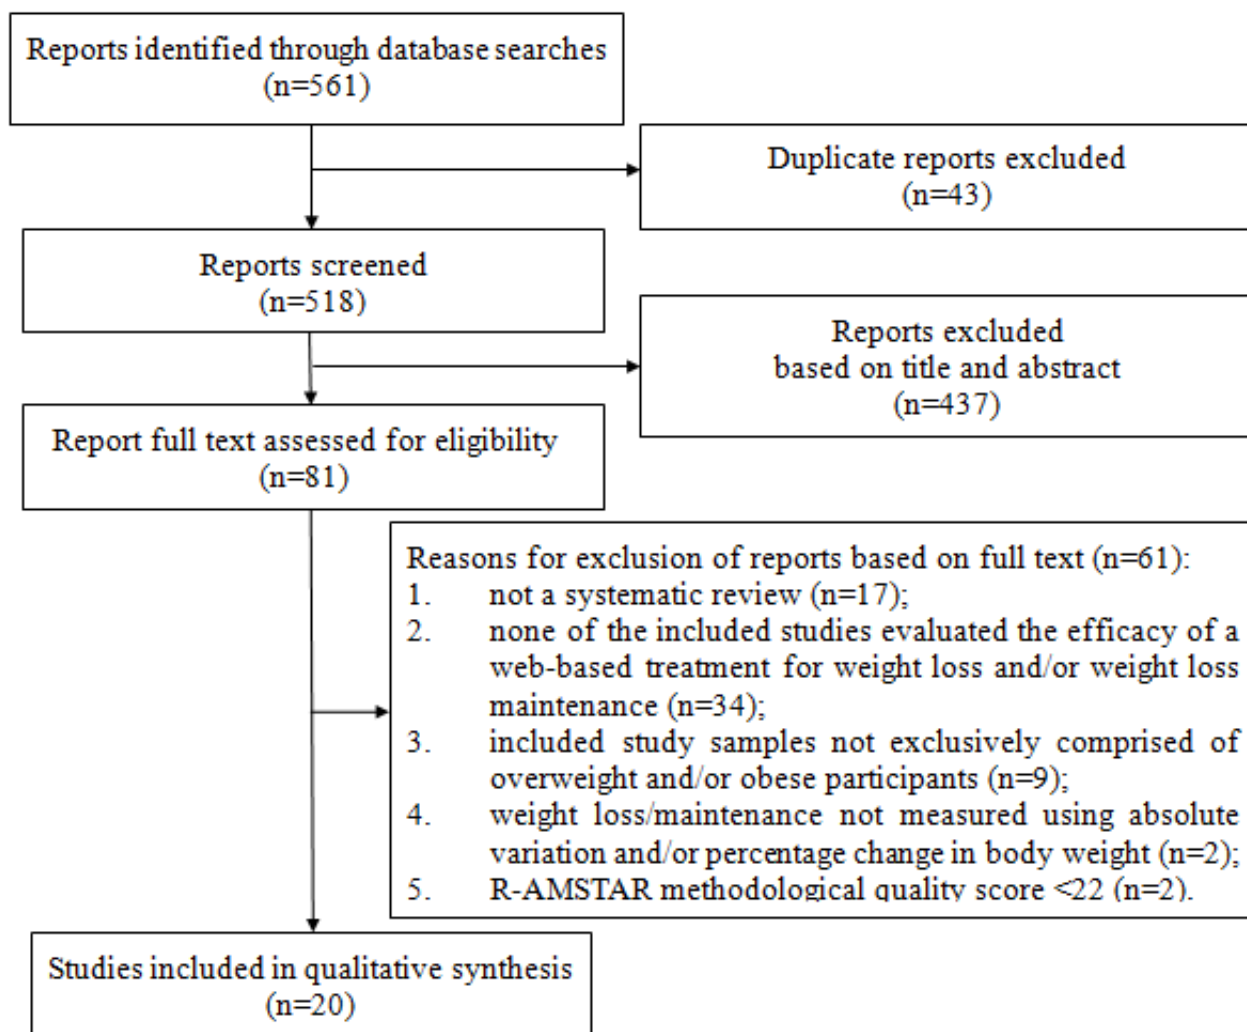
Reports identified through database searches (n=561)

Duplicate reports excluded (n=43)

Reports screened (n=518)

Reports excluded based on title and abstract (n=437)

Report full text assessed for eligibility (n=81)

Reasons for exclusion of reports based on full text (n=61):
1. not a systematic review (n=17);
2. none of the included studies evaluated the efficacy of a web-based treatment for weight loss and/or weight loss maintenance (n=34);
3. included study samples not exclusively comprised of overweight and/or obese participants (n=9);
4. weight loss/maintenance not measured using absolute variation and/or percentage change in body weight (n=2);
5. R-AMSTAR methodological quality score <22 (n=2).

Studies included in qualitative synthesis (n=20)